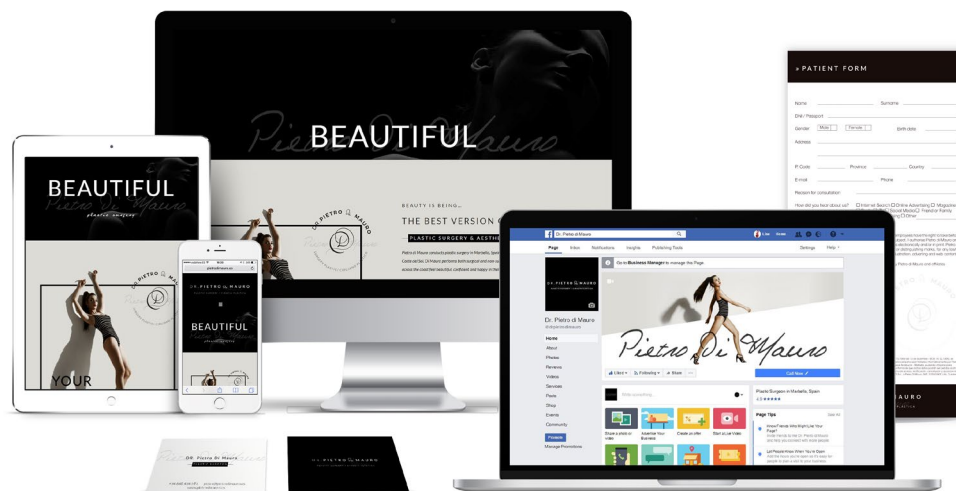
BEAUTIFUL

Pietro di Mauro

BEAUTY IS BEING...

THE BEST VERSION O

PLASTIC SURGERY & AESTHE

DR. PIETRO DI MAURO

BEAUTIFUL

Pietro di Mauro

plastic surgery

DR. PIETRO DI MAURO

YOUR

DR. PIETRO DI MAURO

BEAUTIFUL

» PATIENT FORM

Name

Surname

DNI / Passport

Gender

Male

Female

Birth date

Address

P. Code

Province

Country

E-mail

Phone

Reason for consultation

How did you hear about us?

Internet Search

Online Advertising

Magazine

Social Media

Friend or Family

Other

Dr. Pietro di Mauro

Page

Inbox

Notifications

Insights

Publishing Tools

Settings

Help

Go to Business Manager to manage the Page

Dr. Pietro di Mauro

@drpietrodimauro

Home

About

Photos

Reviews

Videos

Services

Posts

Shop

Events

Community

Promote

Manage Promotions

Liked

Following

Share

Call Now

Pietro di Mauro

Plastic Surgeon in Marbella, Spain

Page Tips

Write something...

Share a photo or video

Advertise Your Business

Create an offer

Start a Live Video

DR. PIETRO DI MAURO

DR. PIETRO DI MAURO